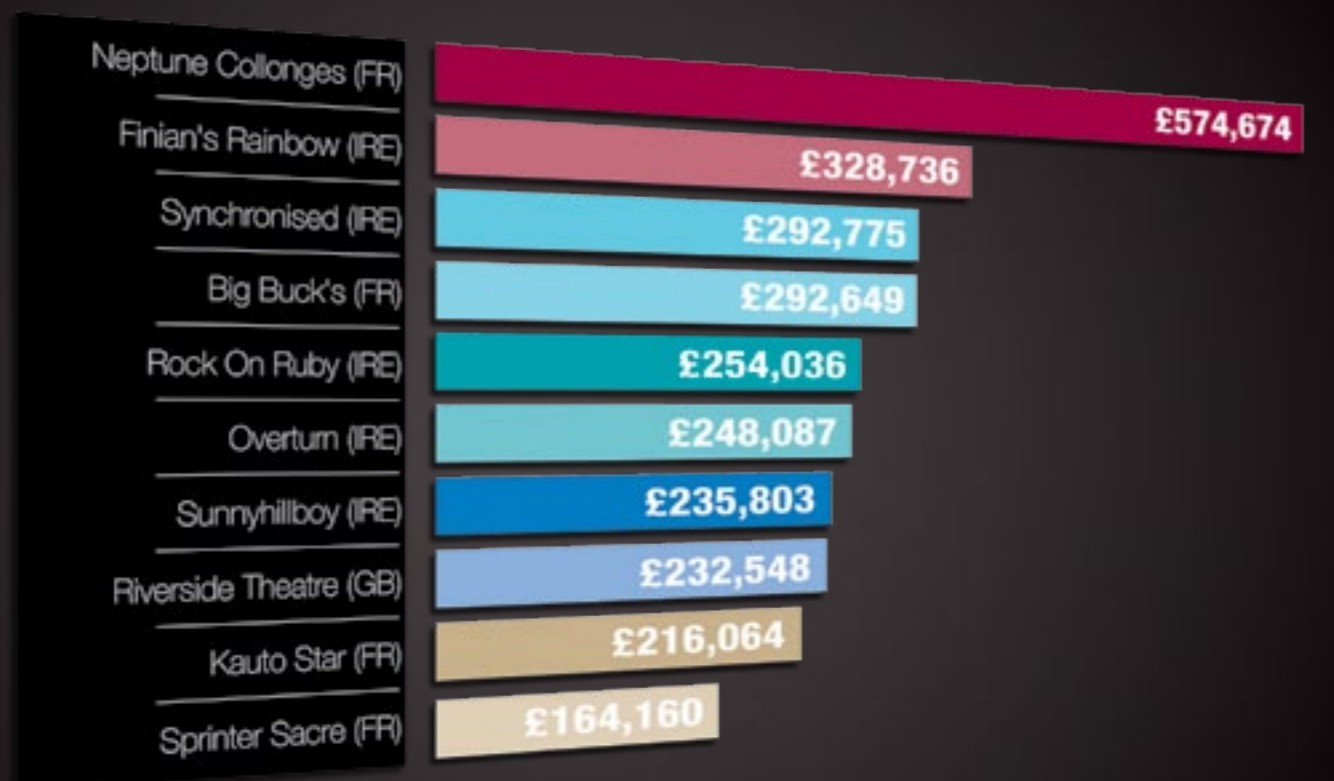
| | |
|---|---|
| Neptune Collonges (FR) | £574,674 |
| Finian's Rainbow (IRE) | £328,736 |
| Synchronised (IRE) | £292,775 |
| Big Buck's (FR) | £292,649 |
| Rock On Ruby (IRE) | £254,036 |
| Overturn (IRE) | £248,087 |
| Sunnyhillboy (IRE) | £235,803 |
| Riverside Theatre (GB) | £232,548 |
| Kauto Star (FR) | £216,064 |
| Sprinter Sacre (FR) | £164,160 |